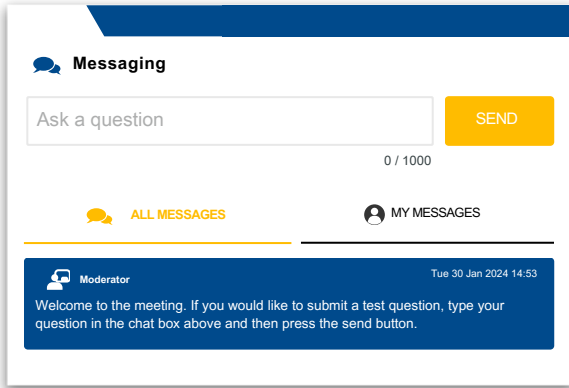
Messaging

Ask a question

SEND

0 / 1000

ALL MESSAGES

MY MESSAGES

Moderator

Tue 30 Jan 2024 14:53

Welcome to the meeting. If you would like to submit a test question, type your question in the chat box above and then press the send button.